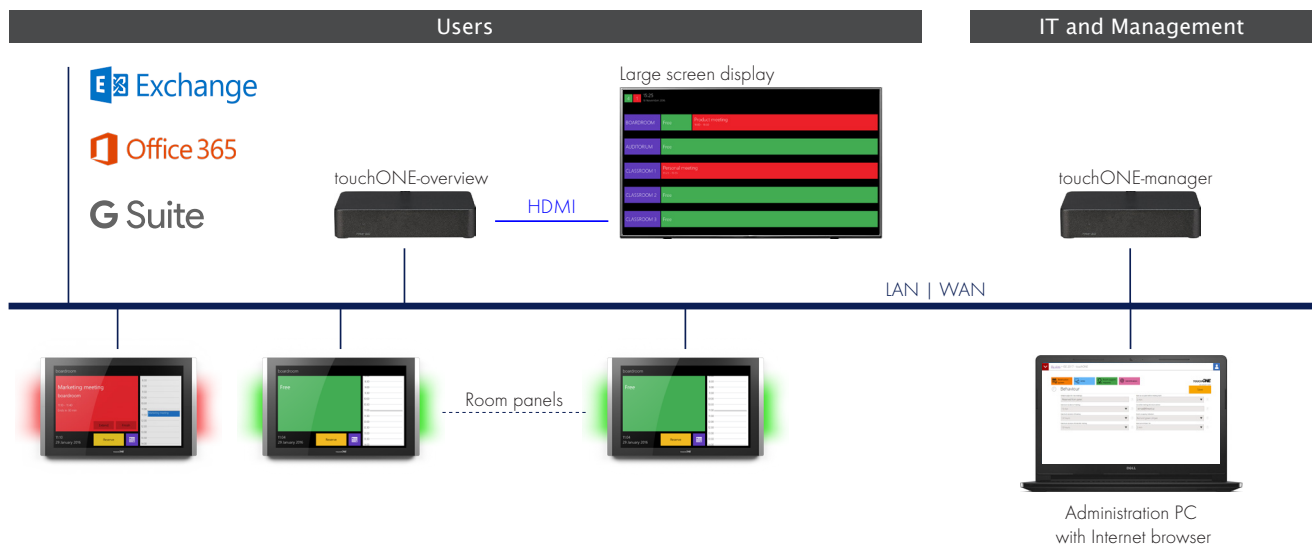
Users

IT and Management

Exchange

Office 365

G Suite

Large screen display

15:25

BOARDROOM Free Product meeting

AUDITORIUM Free

CLASSROOM 1 Personal meeting

CLASSROOM 2 Free

CLASSROOM 3 Free

touchONE-overview

HDMI

touchONE-manager

LAN | WAN

Boardroom

Marketing meeting

boardroom

Reserve

touchONE

Boardroom

Free

Reserve

touchONE

Room panels

Free

Reserve

touchONE

Behaviour

touchONE

Administration PC
with Internet browser